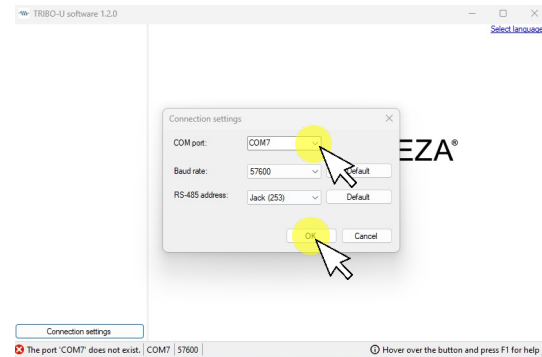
TRIBO-U software 1.2.0

Select language

Connection settings

COM port: COM7

Baud rate: 57600 Default

RS-485 address: Jack (253) Default

OK Cancel

EZA®

Connection settings

The port 'COM7' does not exist. COM7 57600

Hover over the button and press F1 for help